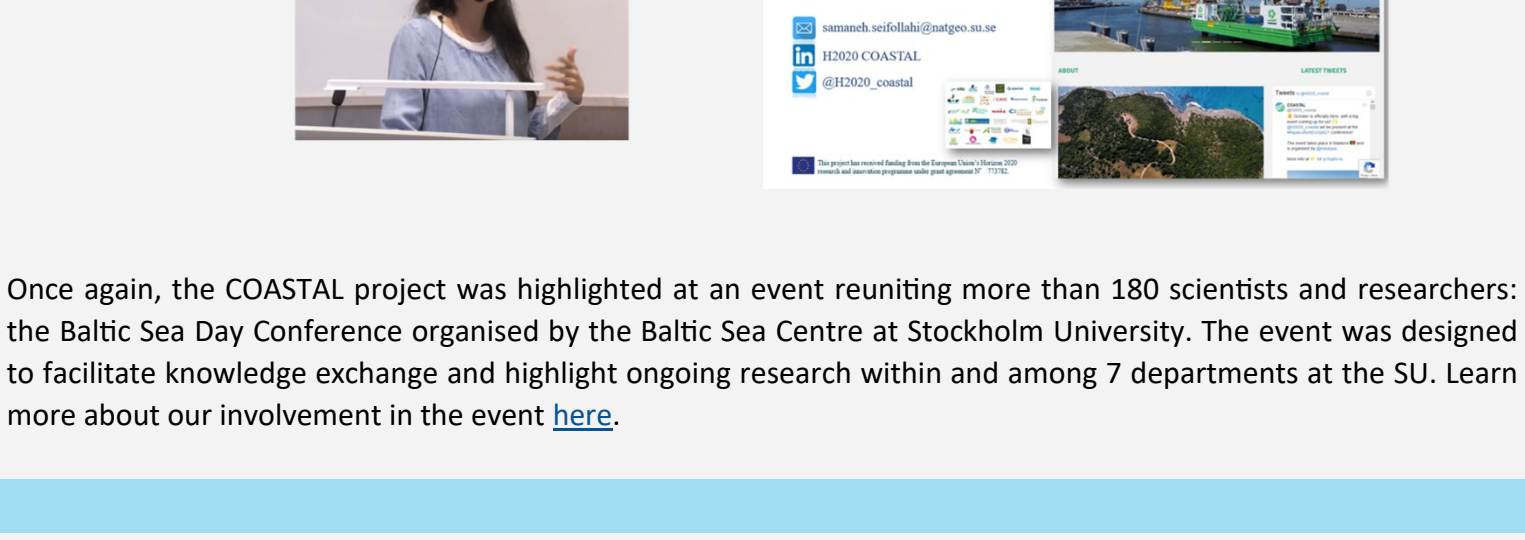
samaneh.seifollahi@natgeo.su.se
H2020 COASTAL
@H2020_coastal

This project has received funding from the European Union's Horizon 2020 research and innovation programme under grant agreement N° 773782.

ABOUT

LATEST TWEETS

Tweets

COASTAL

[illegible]

Once again, the COASTAL project was highlighted at an event reuniting more than 180 scientists and researchers: the Baltic Sea Day Conference organised by the Baltic Sea Centre at Stockholm University. The event was designed to facilitate knowledge exchange and highlight ongoing research within and among 7 departments at the SU. Learn more about our involvement in the event here.